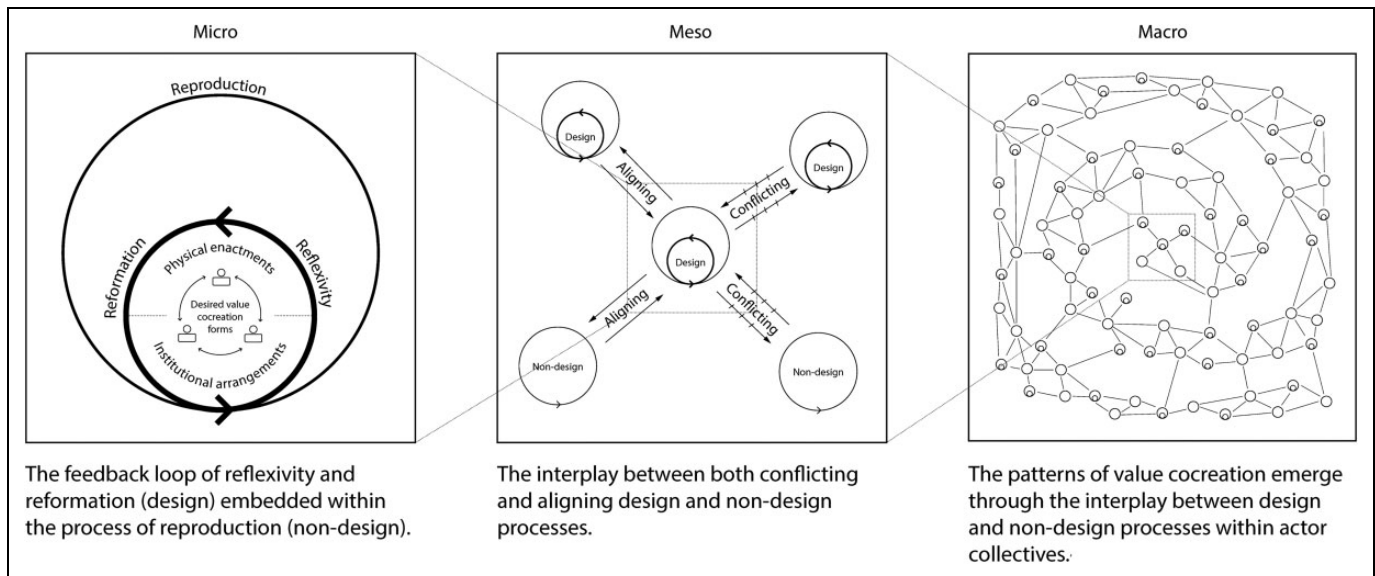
Micro

Reproduction

Reformation

Reflexivity

Physical enactments

Desired value cocreation forms

Institutional arrangements

The feedback loop of reflexivity and reformation (design) embedded within the process of reproduction (non-design).

Meso

Design

Aligning

Conflicting

Design

Design

Aligning

Conflicting

Non-design

Non-design

The interplay between both conflicting and aligning design and non-design processes.

Macro

The patterns of value cocreation emerge through the interplay between design and non-design processes within actor collectives.